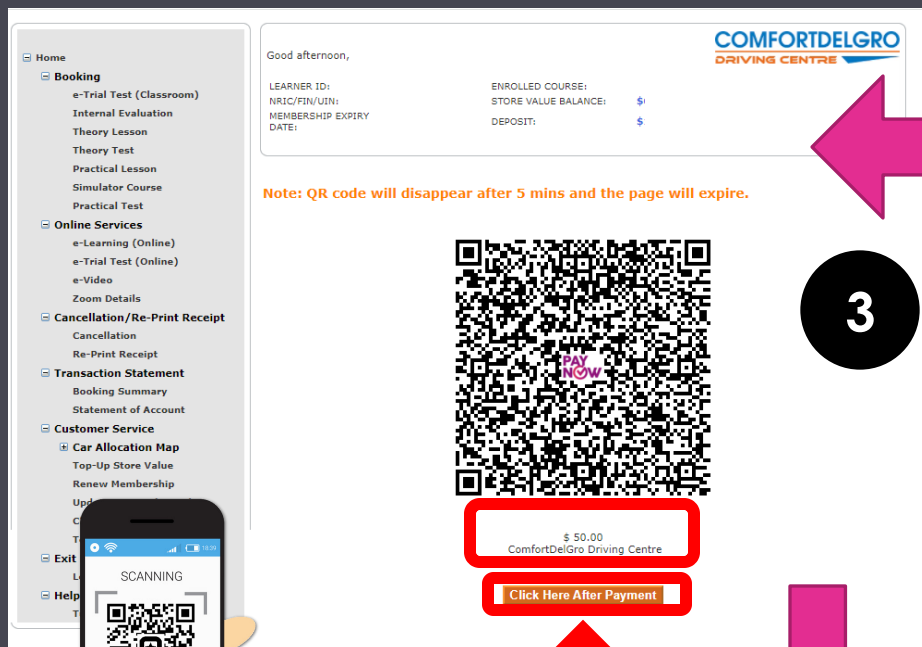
⊟ Home
⊟ Booking
e-Trial Test (Classroom)
Internal Evaluation
Theory Lesson
Theory Test
Practical Lesson
Simulator Course
Practical Test
⊟ Online Services
e-Learning (Online)
e-Trial Test (Online)
e-Video
Zoom Details
⊟ Cancellation/Re-Print Receipt
Cancellation
Re-Print Receipt
⊟ Transaction Statement
Booking Summary
Statement of Account
⊟ Customer Service
⊞ Car Allocation Map
Top-Up Store Value
Renew Membership
Upd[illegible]
C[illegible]
T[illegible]
⊟ Exit
L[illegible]
⊟ Help
T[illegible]

18:30
SCANNING

Good afternoon,

COMFORTDELGRO
DRIVING CENTRE

LEARNER ID:
NRIC/FIN/UIN:
MEMBERSHIP EXPIRY DATE:
ENROLLED COURSE:
STORE VALUE BALANCE: $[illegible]
DEPOSIT: $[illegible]

Note: QR code will disappear after 5 mins and the page will expire.

PAY NOW

3

$ 50.00
ComfortDelGro Driving Centre

Click Here After Payment